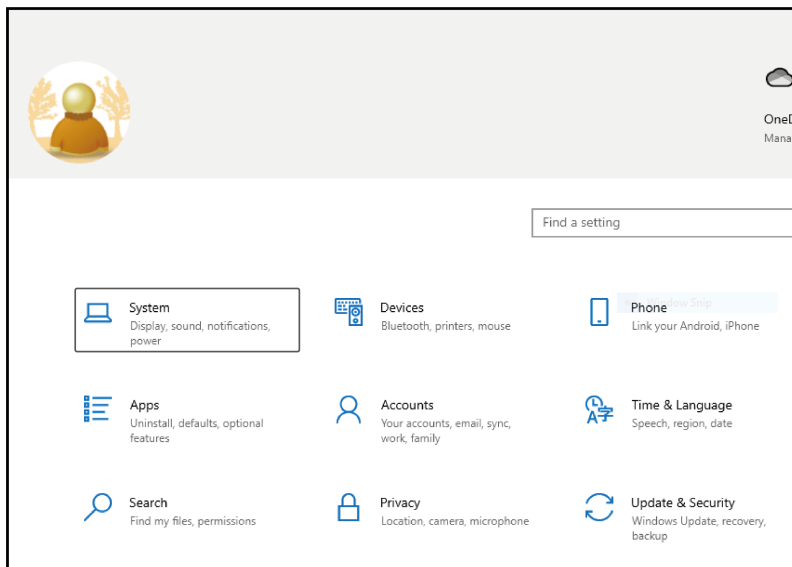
OneD
Mana

Find a setting

System
Display, sound, notifications, power

Devices
Bluetooth, printers, mouse

Phone
Link your Android, iPhone

Apps
Uninstall, defaults, optional features

Accounts
Your accounts, email, sync, work, family

Time & Language
Speech, region, date

Search
Find my files, permissions

Privacy
Location, camera, microphone

Update & Security
Windows Update, recovery, backup